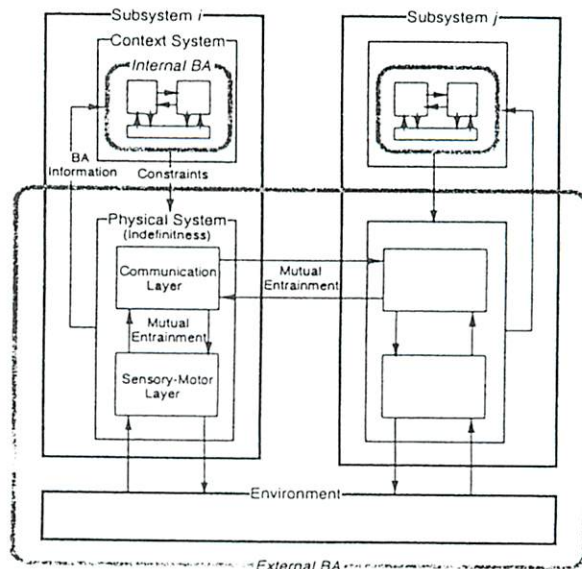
Subsystem $i$

Context System

Internal BA

BA Information

Constraints

Physical System (Indefinitness)

Communication Layer

Mutual Entrainment

Sensory-Motor Layer

Subsystem $j$

Mutual Entrainment

Environment

External BA